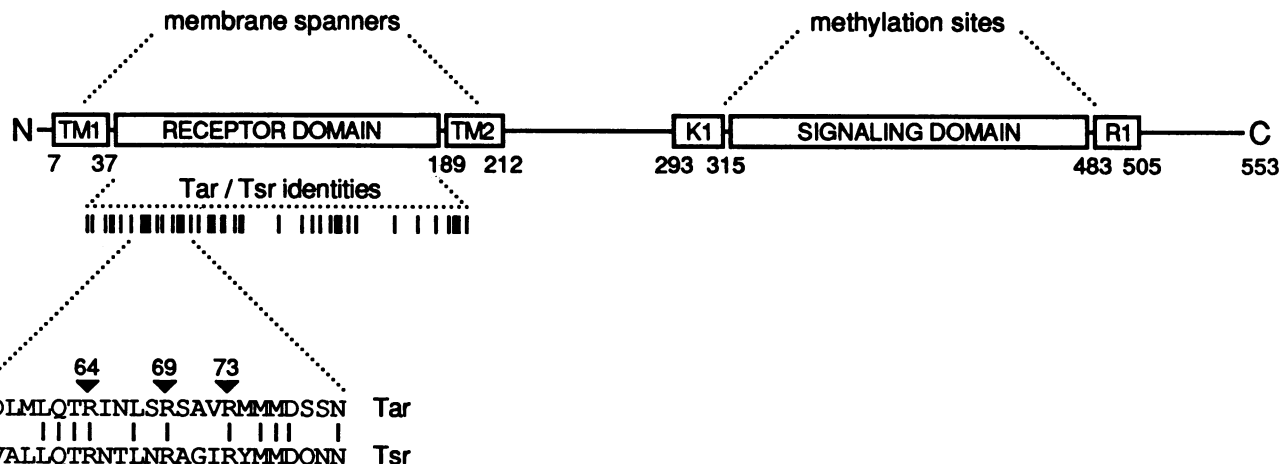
membrane spanners

methylation sites

N TM1 RECEPTOR DOMAIN TM2 K1 SIGNALING DOMAIN R1 C

7 37 189 212 293 315 483 505 553

Tar / Tsr identities

64 69 73

DLMLQTRINLSRSAVRMMMDSSN Tar

VALLQTRNTLNRAGIRYMMDQNN Tsr